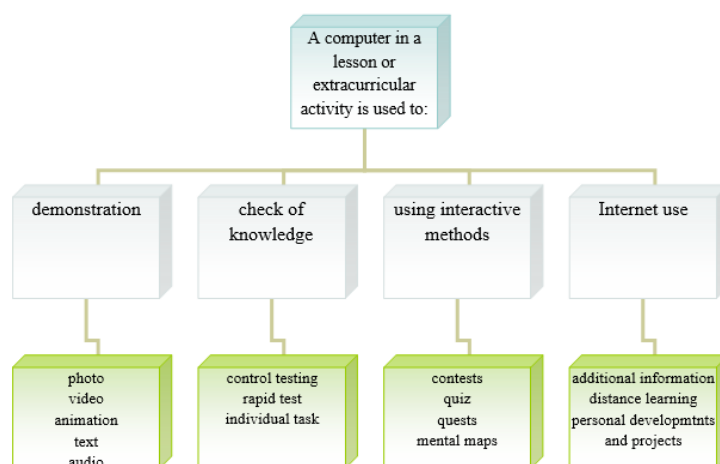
A computer in a lesson or extracurricular activity is used to:

demonstration

check of knowledge

using interactive methods

Internet use

photo
video
animation
text
audio

control testing
rapid test
individual task

contests
quiz
quests
mental maps

additional information
distance learning
personal developmtnts and projects